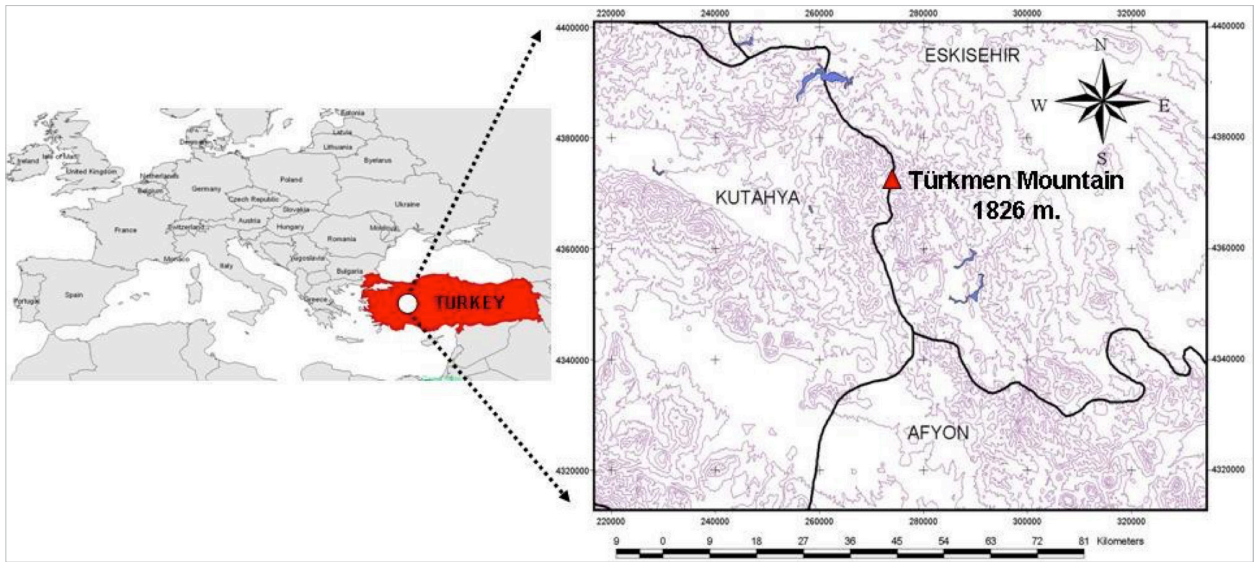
Estonia
Latvia
Denmark
Lithuania
Ireland
Isle of Man
United Kingdom
Netherlands
Byelarus
Belgium
Germany
Poland
Czech Republic
Ukraine
Slovakia
France
Switzerland
Austria
Hungary
Moldova
Romania
Yugoslavia
Monaco
Italy
Bulgaria
Portugal
Spain
Greece
TURKEY

220000 240000 260000 280000 300000 320000
4400000
4380000
4360000
4340000
4320000
ESKISEHIR
N
W
E
S
KUTAHYA
Türkmen Mountain
1826 m.
AFYON
4400000
4380000
4360000
4340000
4320000
220000 240000 260000 280000 300000 320000
9 0 9 18 27 36 45 54 63 72 81 Kilometers